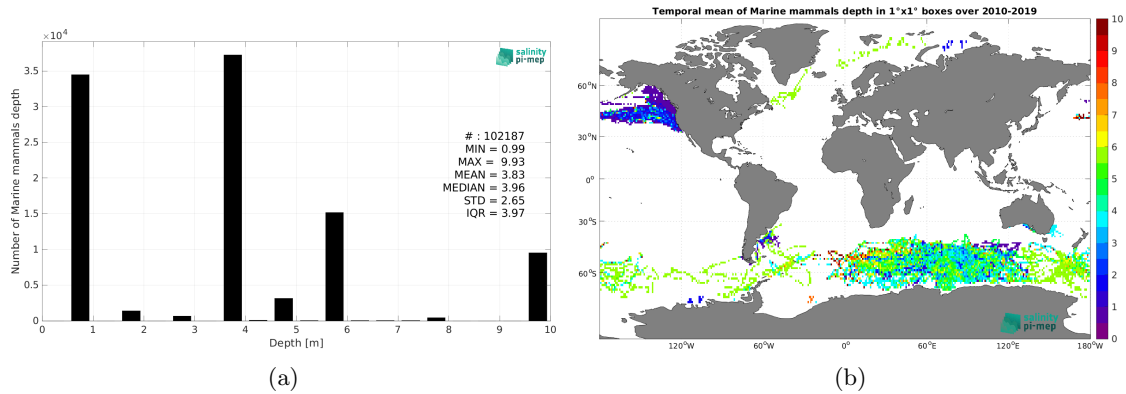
$\times 10^4$

salinity pi-mep

Number of Marine mammals depth

3.5
3
2.5
2
1.5
1
0.5
0

# : 102187
MIN = 0.99
MAX = 9.93
MEAN = 3.83
MEDIAN = 3.96
STD = 2.65
IQR = 3.97

0 1 2 3 4 5 6 7 8 9 10
Depth [m]

(a)

Temporal mean of Marine mammals depth in 1°x1° boxes over 2010-2019

60°N
30°N
0°
30°S
60°S

120°W 60°W 0° 60°E 120°E 180°W

salinity pi-mep

10
9
8
7
6
5
4
3
2
1
0

(b)